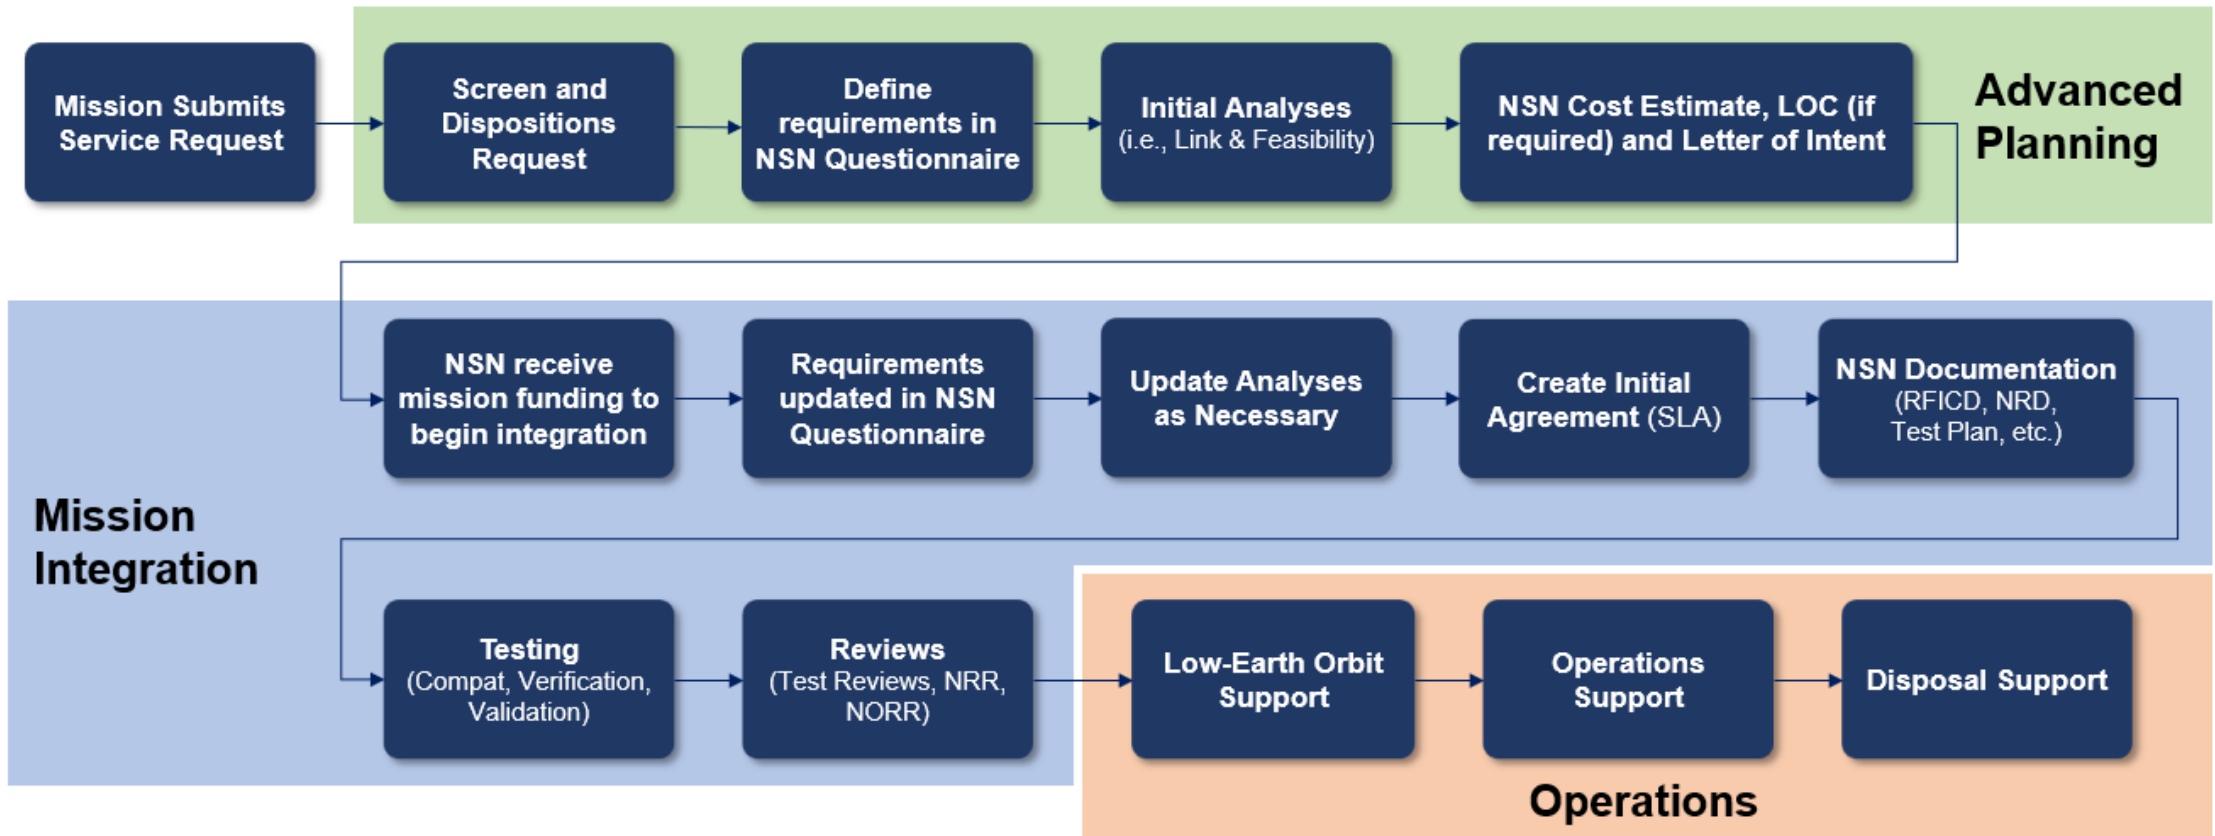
Mission Submits Service Request

Screen and Dispositions Request

Define requirements in NSN Questionnaire

Initial Analyses (i.e., Link & Feasibility)

NSN Cost Estimate, LOC (if required) and Letter of Intent

Advanced Planning

NSN receive mission funding to begin integration

Requirements updated in NSN Questionnaire

Update Analyses as Necessary

Create Initial Agreement (SLA)

NSN Documentation (RFICD, NRD, Test Plan, etc.)

Mission Integration

Testing (Compat, Verification, Validation)

Reviews (Test Reviews, NRR, NORR)

Low-Earth Orbit Support

Operations Support

Disposal Support

Operations